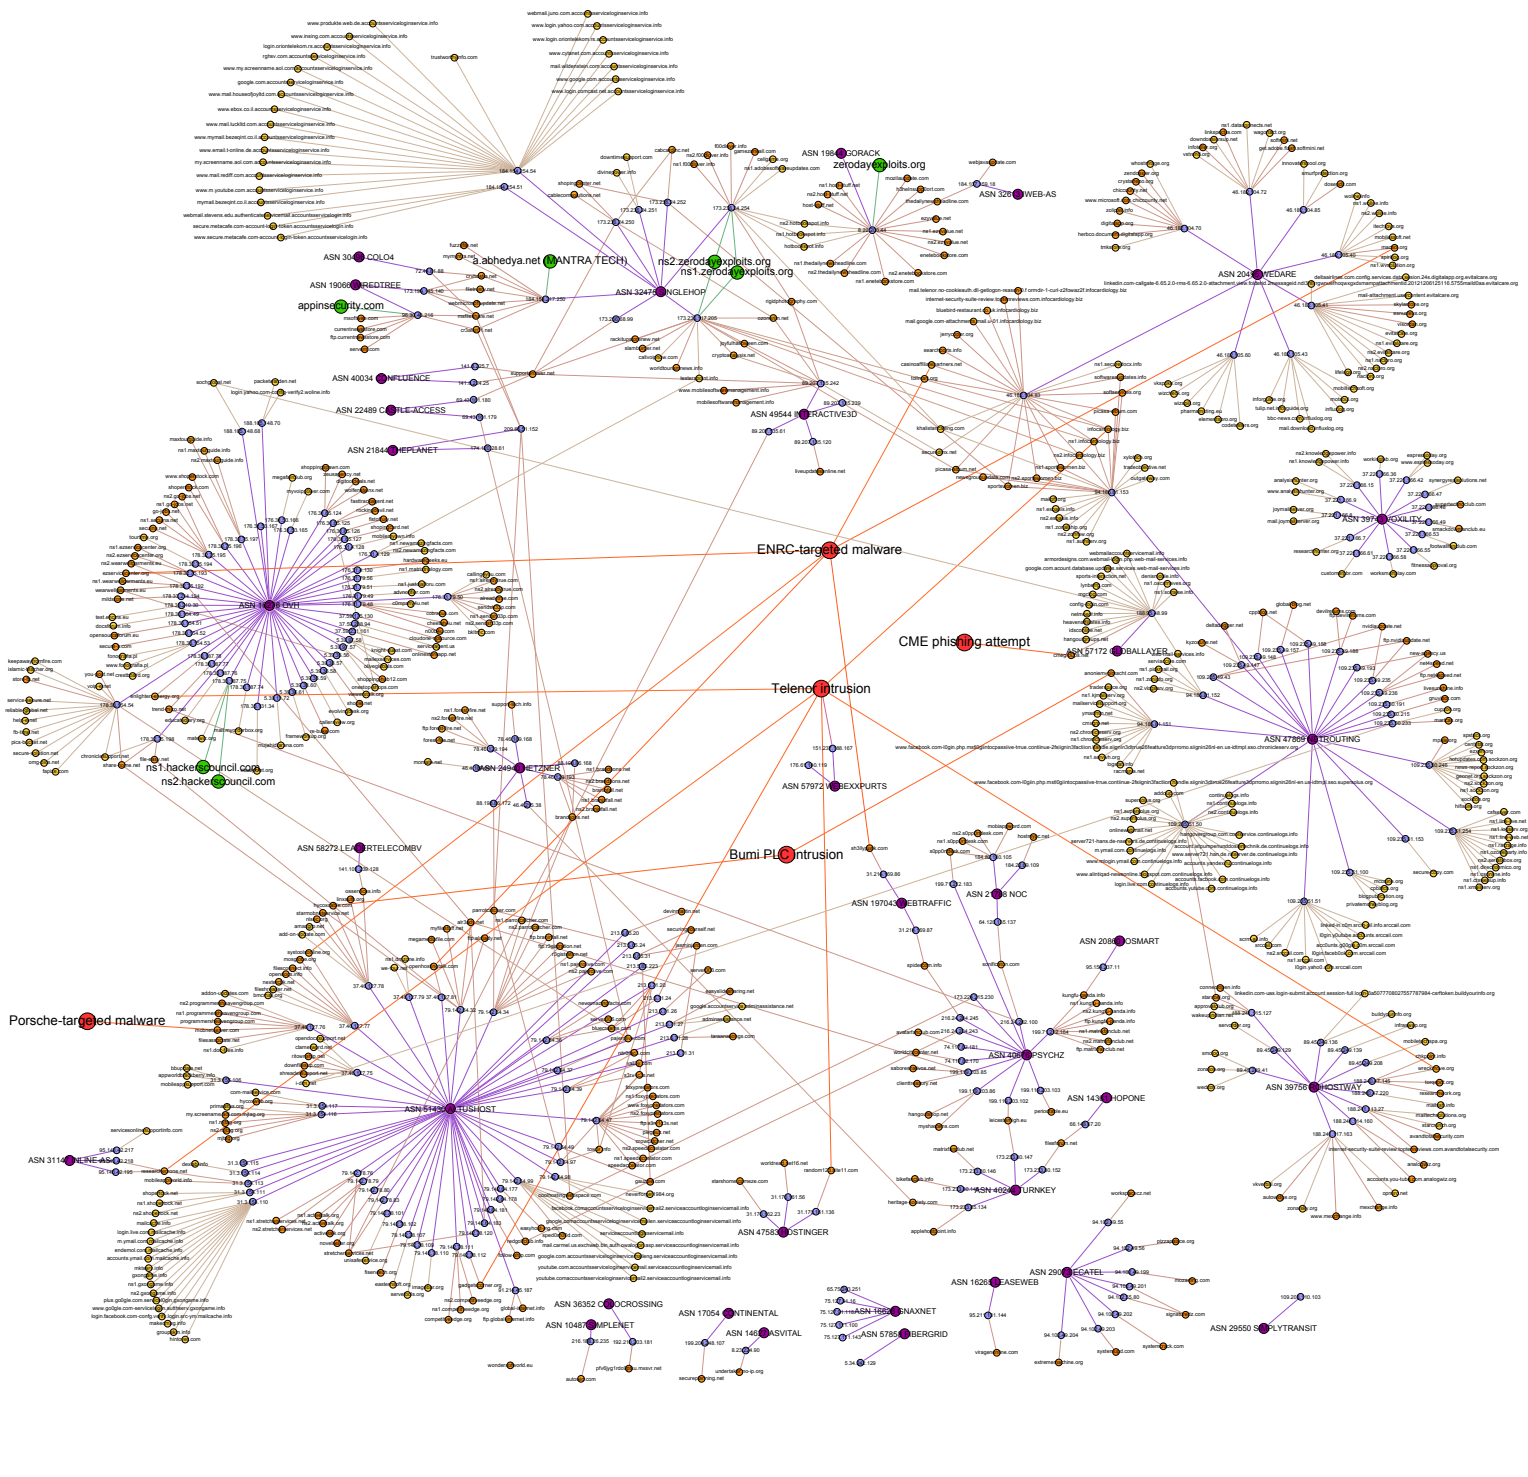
ENRC-targeted malware

CME phishing attempt

Telenor intrusion

Bumi PLC intrusion

Porsche-targeted malware

zerodayexploits.org

a.abhedya.net (MANTRA TECH)

ns2.zerodayexploits.org

ns1.zerodayexploits.org

appinsecurity.com

ns1.hackerscouncil.com

ns2.hackerscouncil.com

ASN 30496 COLO4

ASN 19066 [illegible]REDTREE

ASN 32475 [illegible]NGLEHOP

ASN 40034 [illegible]NFLUENCE

ASN 22489 CASTLE ACCESS

ASN 21844 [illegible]HEPLANET

ASN 16276 OVH

ASN 24940 HETZNER

ASN 58272 LEADERTELECOMBV

ASN 51430 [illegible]TUSHOST

ASN 31148 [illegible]NLINE AS

ASN 19844 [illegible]CORACK

ASN 32613 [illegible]WEB-AS

ASN 49544 INTERACTIVE3D

ASN 57972 WEBEXXPURTS

ASN 197043 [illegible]EBTRAFFIC

ASN 21788 NOC

ASN 57172 GLOBALLAYER

ASN 20473 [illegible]WEDARE

ASN 39743 VOXILITY

ASN 47869 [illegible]TROUTING

ASN 20860 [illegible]OSMART

ASN 40676 PSYCHZ

ASN 14361 HOPONE

ASN 40244 TURNKEY

ASN 47583 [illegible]OSTINGER

ASN 39756 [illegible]HOSTWAY

ASN 29073 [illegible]ECATEL

ASN 16265 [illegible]EASEWEB

ASN 36352 COLOCROSSING

ASN 10487 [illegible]IMPLENET

ASN 17054 CONTINENTAL

ASN 14618 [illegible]ASVITAL

ASN 16626 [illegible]SNAXNET

ASN 57858 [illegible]IBERGRID

ASN 29550 SIMPLYTRANSIT